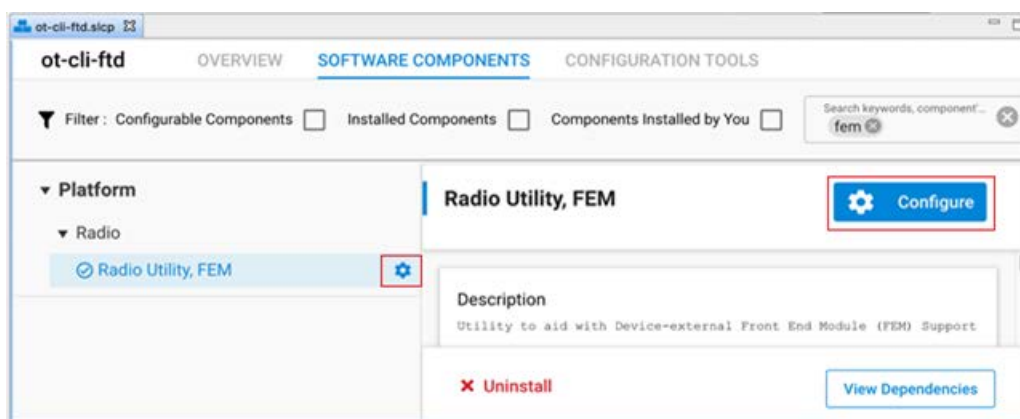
ot-cli-ftd.slcp

ot-cli-ftd OVERVIEW SOFTWARE COMPONENTS CONFIGURATION TOOLS

Filter: Configurable Components Installed Components Components Installed by You

Search keywords, component'...
fem

Platform
Radio
Radio Utility, FEM

Radio Utility, FEM

Configure

Description
Utility to aid with Device-external Front End Module (FEM) Support

Uninstall

View Dependencies